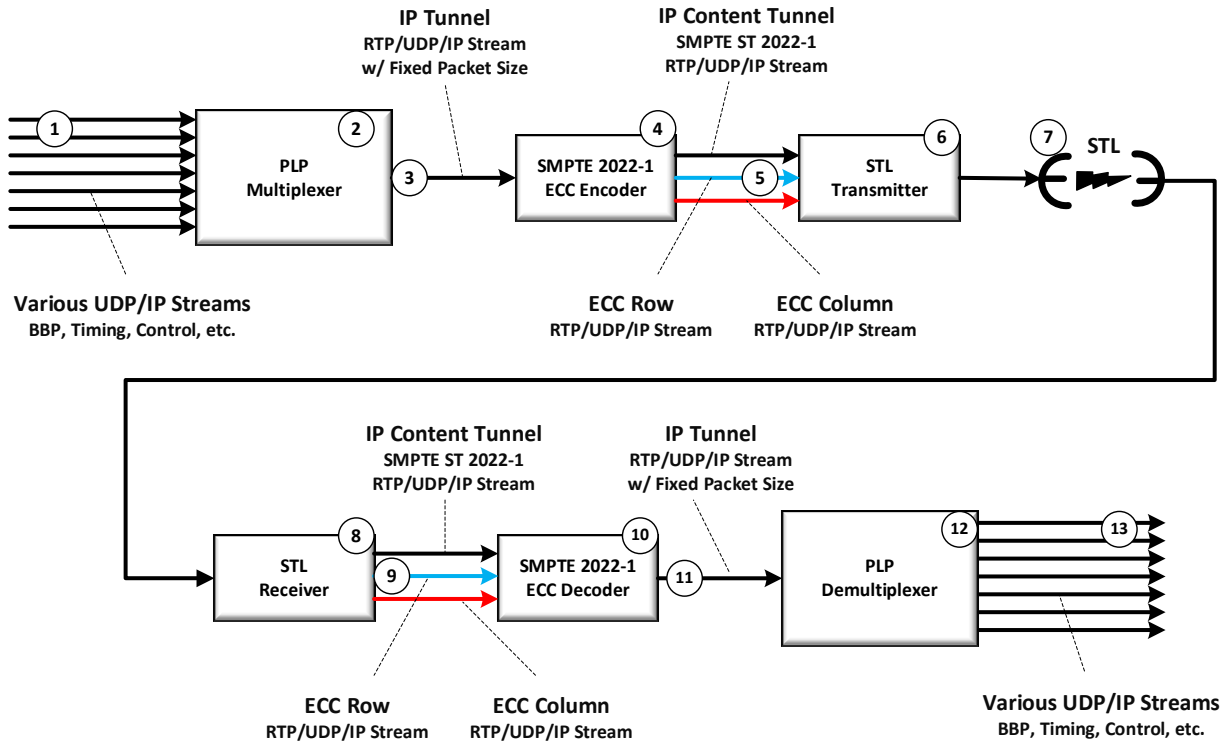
IP Tunnel
RTP/UDP/IP Stream
w/ Fixed Packet Size

IP Content Tunnel
SMPTE ST 2022-1
RTP/UDP/IP Stream

1

2
PLP
Multiplexer

3

4
SMPTE 2022-1
ECC Encoder

5

6
STL
Transmitter

7
STL

Various UDP/IP Streams
BBP, Timing, Control, etc.

ECC Row
RTP/UDP/IP Stream

ECC Column
RTP/UDP/IP Stream

IP Content Tunnel
SMPTE ST 2022-1
RTP/UDP/IP Stream

IP Tunnel
RTP/UDP/IP Stream
w/ Fixed Packet Size

8
STL
Receiver

9

10
SMPTE 2022-1
ECC Decoder

11

12
PLP
Demultiplexer

13

ECC Row
RTP/UDP/IP Stream

ECC Column
RTP/UDP/IP Stream

Various UDP/IP Streams
BBP, Timing, Control, etc.